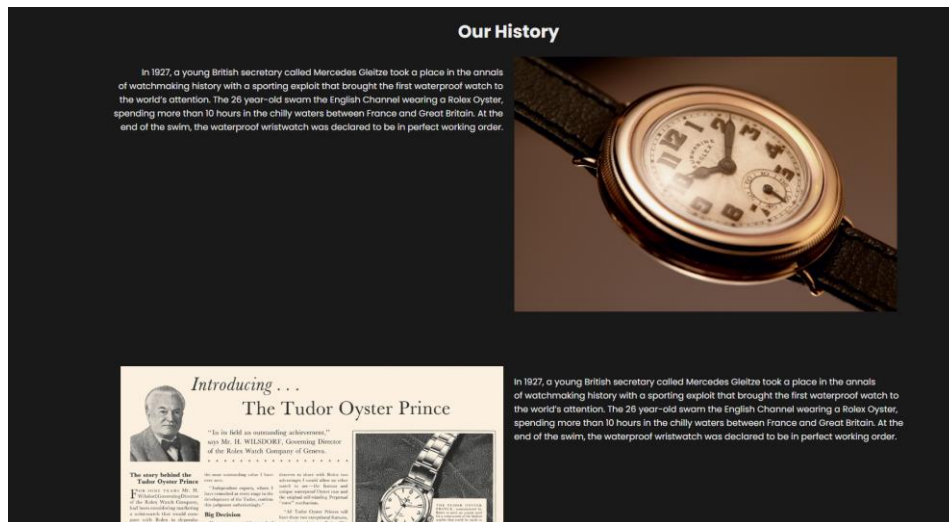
Our History

In 1927, a young British secretary called Mercedes Gleitze took a place in the annals of watchmaking history with a sporting exploit that brought the first waterproof watch to the world's attention. The 26 year-old swam the English Channel wearing a Rolex Oyster, spending more than 10 hours in the chilly waters between France and Great Britain. At the end of the swim, the waterproof wristwatch was declared to be in perfect working order.

Introducing . . .
The Tudor Oyster Prince

"In its field an outstanding achievement," says Mr. H. WILSDORF, Governing Director of the Rolex Watch Company of Geneva.

The story behind the Tudor Oyster Prince

Big Decision

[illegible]

In 1927, a young British secretary called Mercedes Gleitze took a place in the annals of watchmaking history with a sporting exploit that brought the first waterproof watch to the world's attention. The 26 year-old swam the English Channel wearing a Rolex Oyster, spending more than 10 hours in the chilly waters between France and Great Britain. At the end of the swim, the waterproof wristwatch was declared to be in perfect working order.